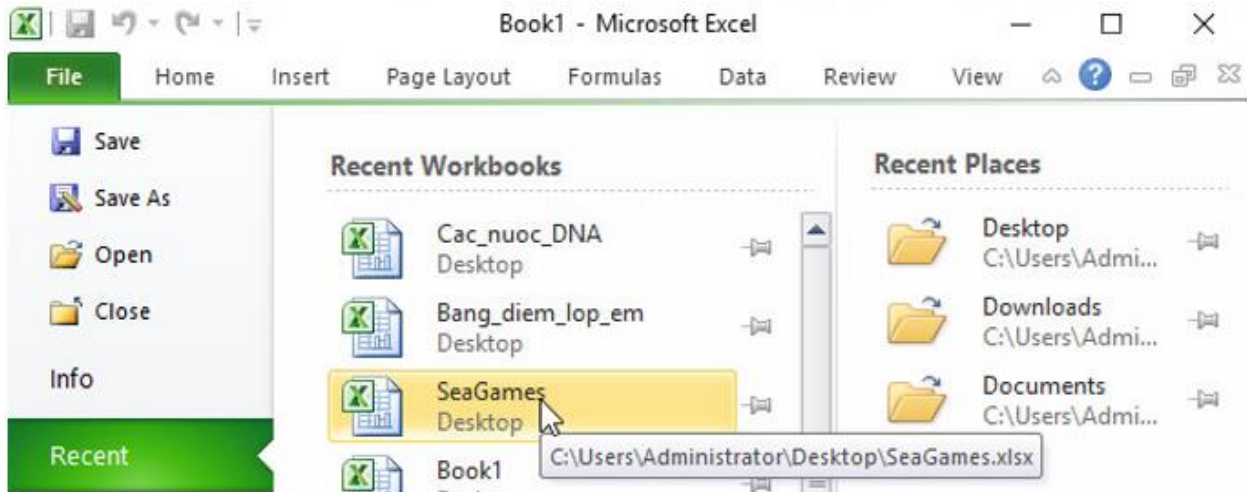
Book1 - Microsoft Excel

File Home Insert Page Layout Formulas Data Review View

Save
Save As
Open
Close
Info
Recent

Recent Workbooks

Cac_nuoc_DNA
Desktop

Bang_diem_lop_em
Desktop

SeaGames
Desktop

Book1

C:\Users\Administrator\Desktop\SeaGames.xlsx

Recent Places

Desktop
C:\Users\Admi...

Downloads
C:\Users\Admi...

Documents
C:\Users\Admi...